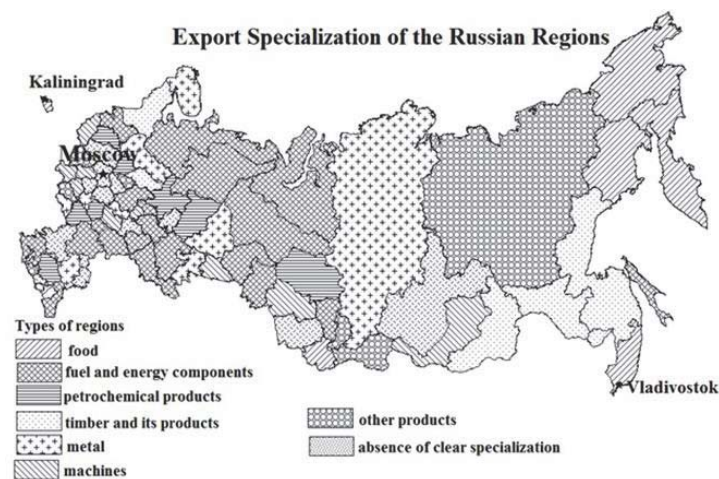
Export Specialization of the Russian Regions

Kaliningrad

Moscow

Vladivostok

Types of regions
food
fuel and energy components
petrochemical products
timber and its products
metal
machines
other products
absence of clear specialization